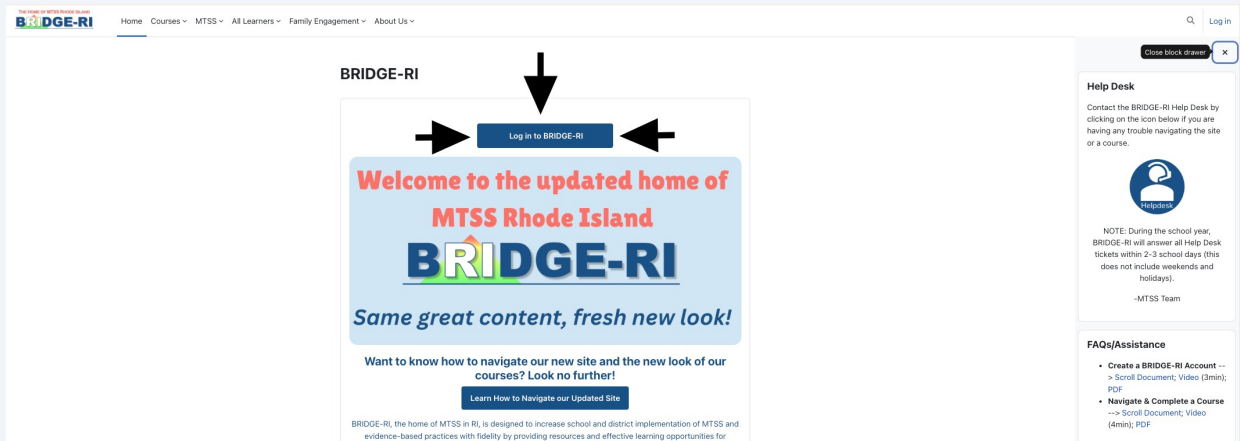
THE HOME OF MTSS RHODE ISLAND
BRIDGE-RI

Home Courses MTSS All Learners Family Engagement About Us

Log in

Close block drawer

×

BRIDGE-RI

Log in to BRIDGE-RI

Welcome to the updated home of MTSS Rhode Island

BRIDGE-RI

Same great content, fresh new look!

Want to know how to navigate our new site and the new look of our courses? Look no further!

Learn How to Navigate our Updated Site

BRIDGE-RI, the home of MTSS in RI, is designed to increase school and district implementation of MTSS and evidence-based practices with fidelity by providing resources and effective learning opportunities for

Help Desk

Contact the BRIDGE-RI Help Desk by clicking on the icon below if you are having any trouble navigating the site or a course.

Helpdesk

NOTE: During the school year, BRIDGE-RI will answer all Help Desk tickets within 2-3 school days (this does not include weekends and holidays).

-MTSS Team

FAQs/Assistance

- Create a BRIDGE-RI Account --> Scroll Document; Video (3min); PDF
- Navigate & Complete a Course --> Scroll Document; Video (4min); PDF